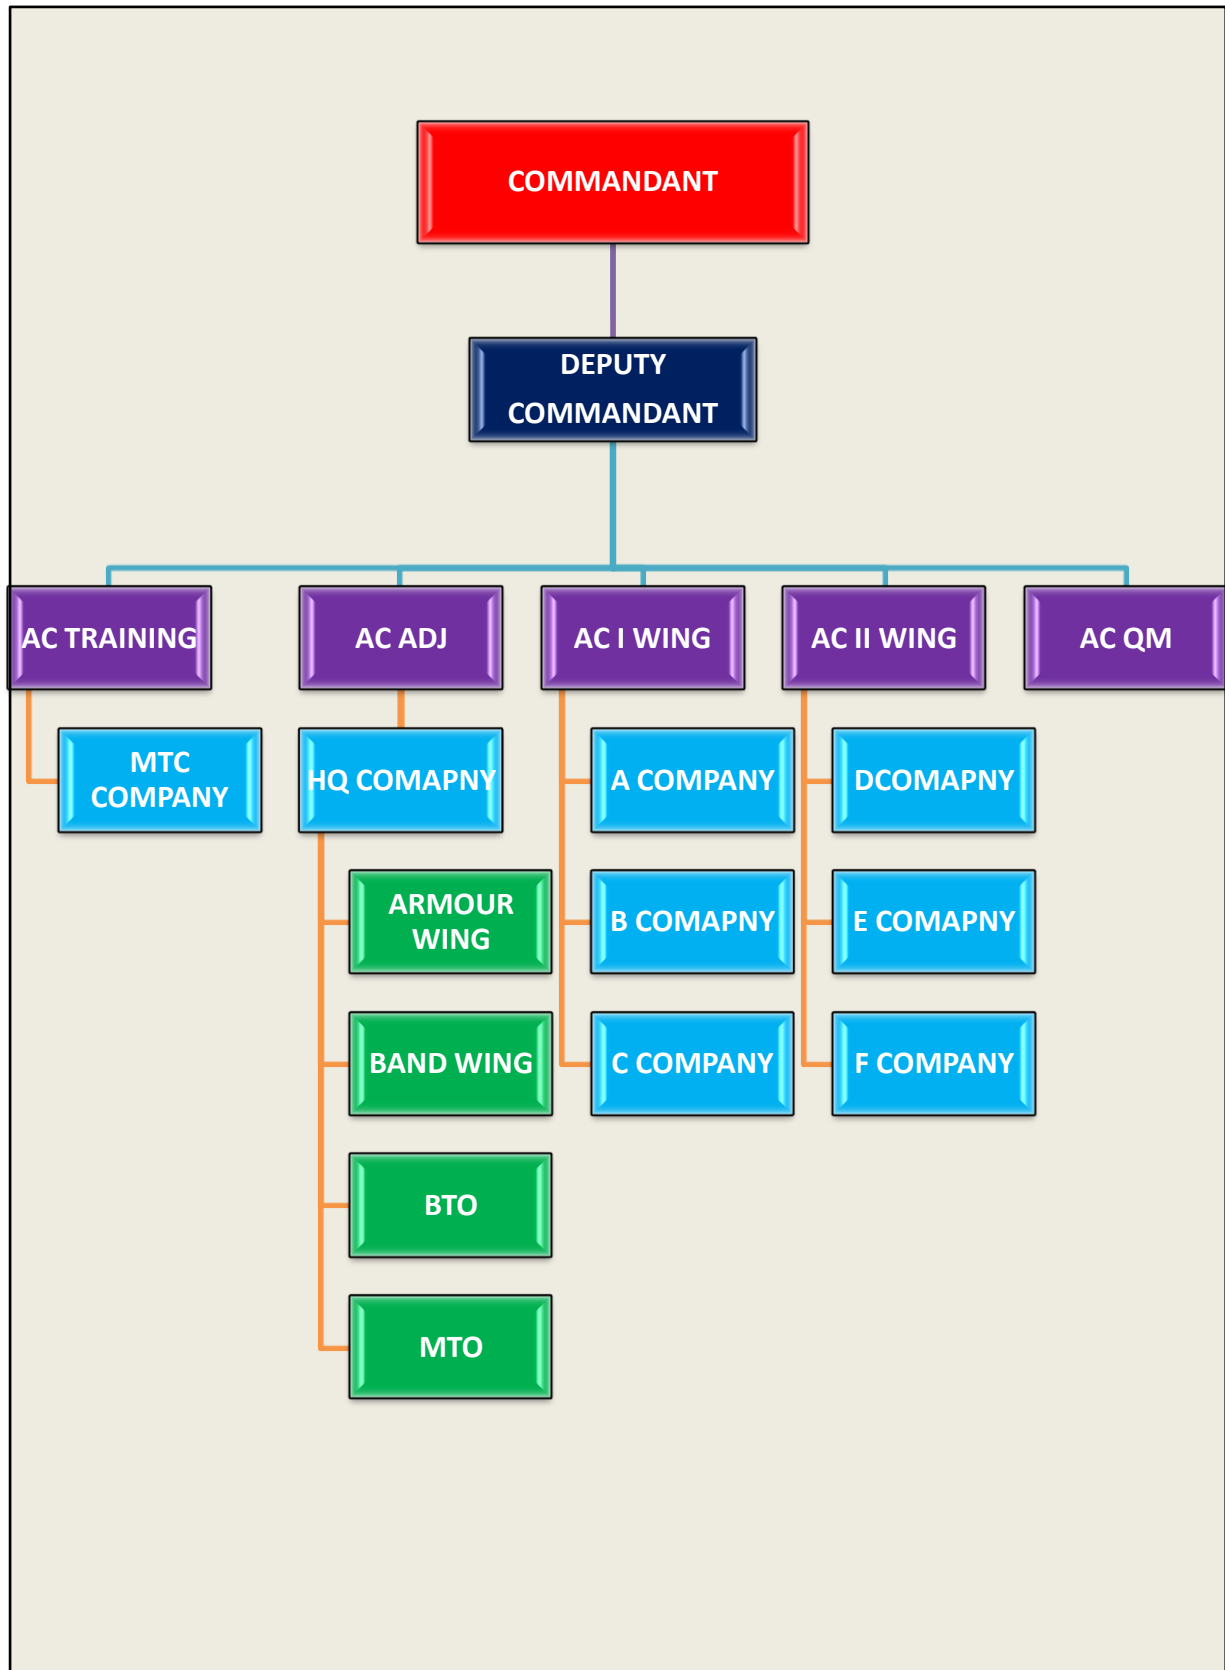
COMMANDANT

DEPUTY COMMANDANT

AC TRAINING

AC ADJ

AC I WING

AC II WING

AC QM

MTC COMPANY

HQ COMAPNY

ARMOUR WING

BAND WING

BTO

MTO

A COMPANY

B COMAPNY

C COMPANY

DCOMAPNY

E COMAPNY

F COMPANY